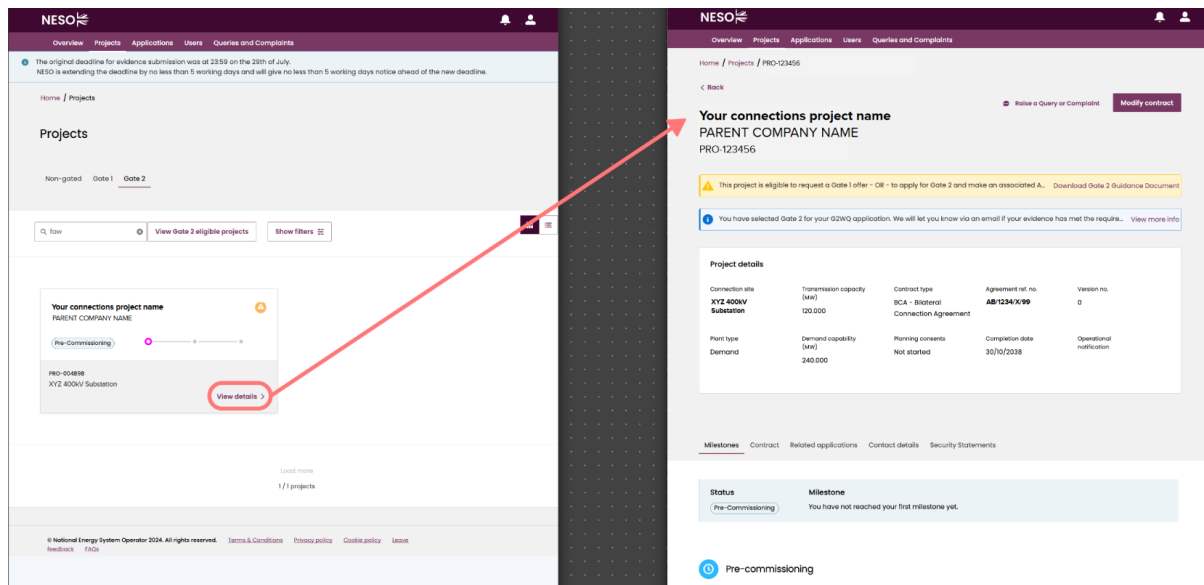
NESO

Overview Projects Applications Users Queries and Complaints

The original deadline for evidence submission was at 23:59 on the 29th of July.
NESO is extending the deadline by no less than 5 working days and will give no less than 5 working days notice ahead of the new deadline.

Home / Projects

Projects

Non-gated Gate 1 Gate 2

fow

View Gate 2 eligible projects

Show filters

Your connections project name
PARENT COMPANY NAME

Pre-Commissioning

PRO-004898
XYZ 400kV Substation

View details >

Load more

1 / 1 projects

© National Energy System Operator 2024. All rights reserved. Terms & Conditions Privacy policy Cookie policy Leave feedback FAQs

NESO

Overview Projects Applications Users Queries and Complaints

Home / Projects / PRO-123456

< Back

Your connections project name
PARENT COMPANY NAME
PRO-123456

Raise a Query or Complaint

Modify contract

This project is eligible to request a Gate 1 offer - OR - to apply for Gate 2 and make an associated A...

Download Gate 2 Guidance Document

You have selected Gate 2 for your G2WQ application. We will let you know via an email if your evidence has met the require...

View more info

Project details

| Connection site | Transmission capacity (MW) | Contract type | Agreement ref. no. | Version no. |
|---|---|---|---|---|
| XYZ 400kV Substation | 120.000 | BCA - Bilateral Connection Agreement | AB/1234/X/99 | 0 |
| Plant type | Demand capability (MW) | Planning consents | Completion date | Operational notification |
| Demand | 240.000 | Not started | 30/10/2038 | |

Milestones Contract Related applications Contact details Security Statements

| Status | Milestone |
|---|---|
| Pre-Commissioning | You have not reached your first milestone yet. |

Pre-commissioning